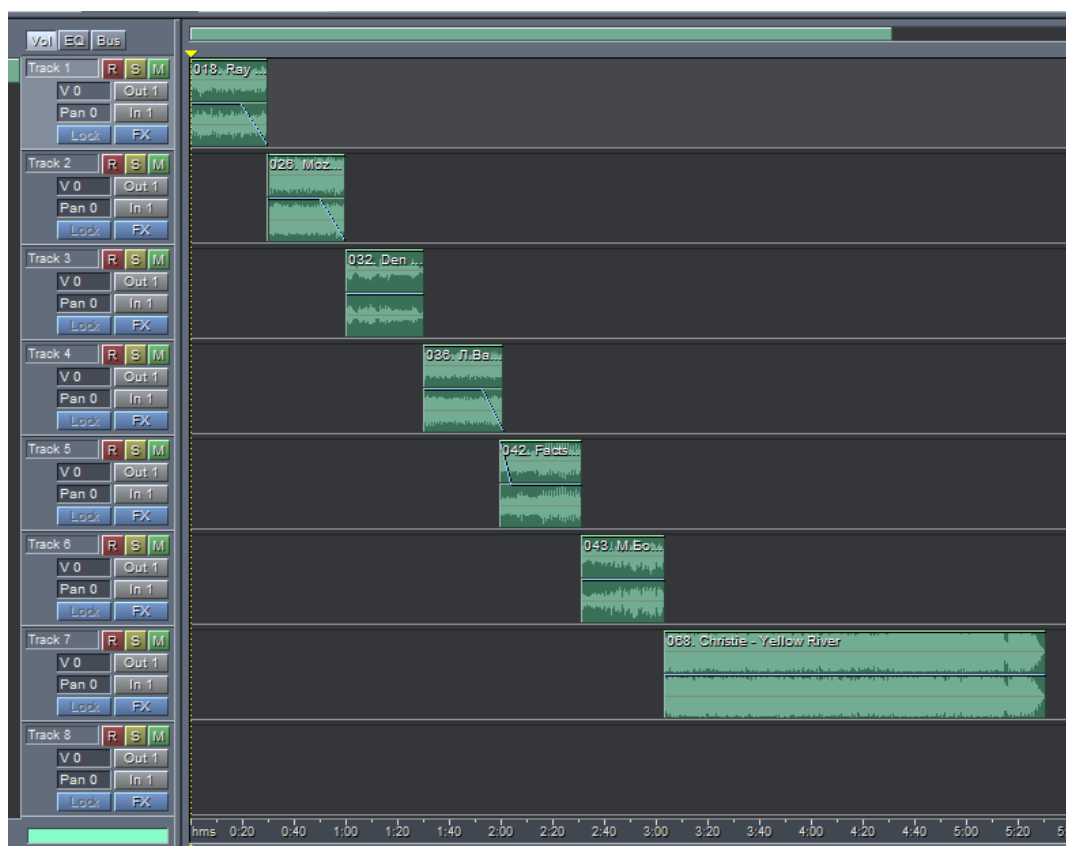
Vol EQ Bus

Track 1 R S M
V 0 Out 1
Pan 0 In 1
Lock FX

018. Ray ...

Track 2 R S M
V 0 Out 1
Pan 0 In 1
Lock FX

026. Moz...

Track 3 R S M
V 0 Out 1
Pan 0 In 1
Lock FX

032. Den ...

Track 4 R S M
V 0 Out 1
Pan 0 In 1
Lock FX

036. Л.Ва...

Track 5 R S M
V 0 Out 1
Pan 0 In 1
Lock FX

042. Facts...

Track 6 R S M
V 0 Out 1
Pan 0 In 1
Lock FX

043. М.Бо...

Track 7 R S M
V 0 Out 1
Pan 0 In 1
Lock FX

068. Christie - Yellow River

Track 8 R S M
V 0 Out 1
Pan 0 In 1
Lock FX

hms 0:20 0:40 1:00 1:20 1:40 2:00 2:20 2:40 3:00 3:20 3:40 4:00 4:20 4:40 5:00 5:20 5: